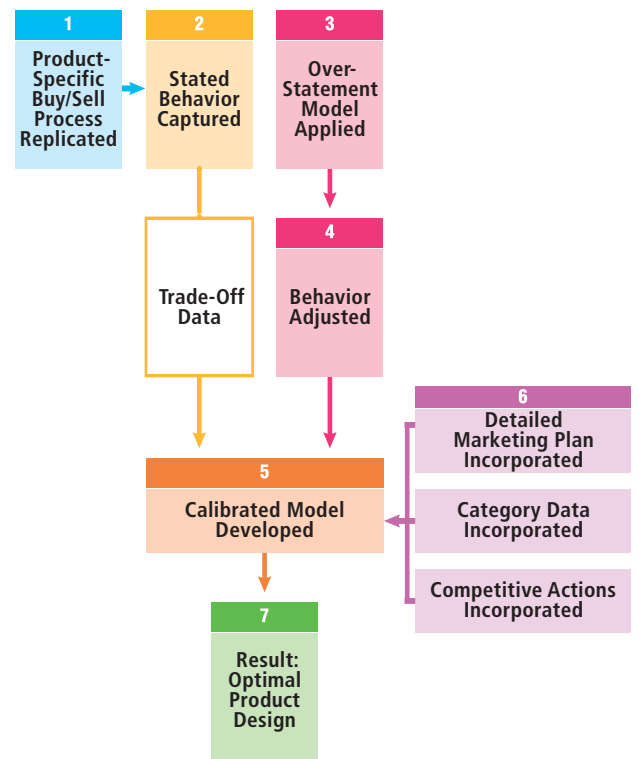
1
Product-Specific Buy/Sell Process Replicated

2
Stated Behavior Captured

3
Over-Statement Model Applied

Trade-Off Data

4
Behavior Adjusted

6
Detailed Marketing Plan Incorporated

Category Data Incorporated

Competitive Actions Incorporated

5
Calibrated Model Developed

7
Result: Optimal Product Design